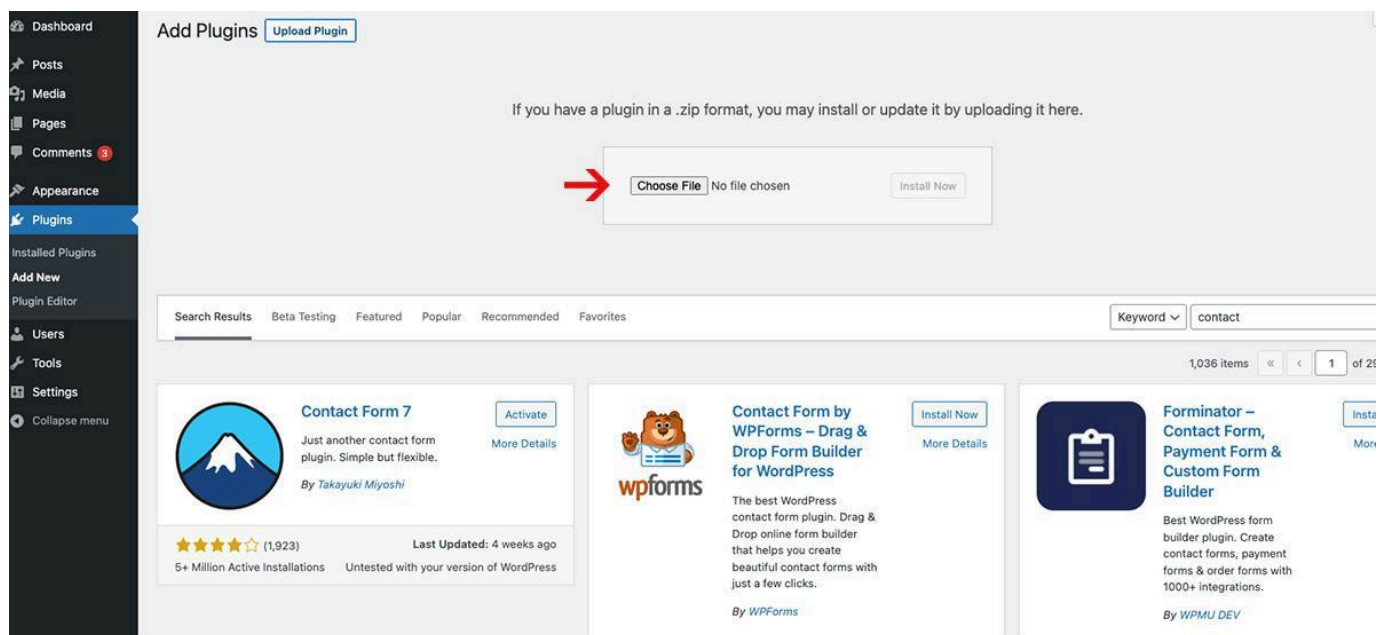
Dashboard
Posts
Media
Pages
Comments 3
Appearance
Plugins
Installed Plugins
Add New
Plugin Editor
Users
Tools
Settings
Collapse menu

Add Plugins Upload Plugin

If you have a plugin in a .zip format, you may install or update it by uploading it here.

Choose File No file chosen Install Now

Search Results Beta Testing Featured Popular Recommended Favorites

Keyword contact

1,036 items « ‹ 1 of 2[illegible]

Contact Form 7
Just another contact form plugin. Simple but flexible.
By Takayuki Miyoshi
Activate
More Details
(1,923)
5+ Million Active Installations
Last Updated: 4 weeks ago
Untested with your version of WordPress

wpforms
Contact Form by WPForms – Drag & Drop Form Builder for WordPress
Install Now
More Details
The best WordPress contact form plugin. Drag & Drop online form builder that helps you create beautiful contact forms with just a few clicks.
By WPForms

Forminator – Contact Form, Payment Form & Custom Form Builder
Insta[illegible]
More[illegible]
Best WordPress form builder plugin. Create contact forms, payment forms & order forms with 1000+ integrations.
By WPMU DEV